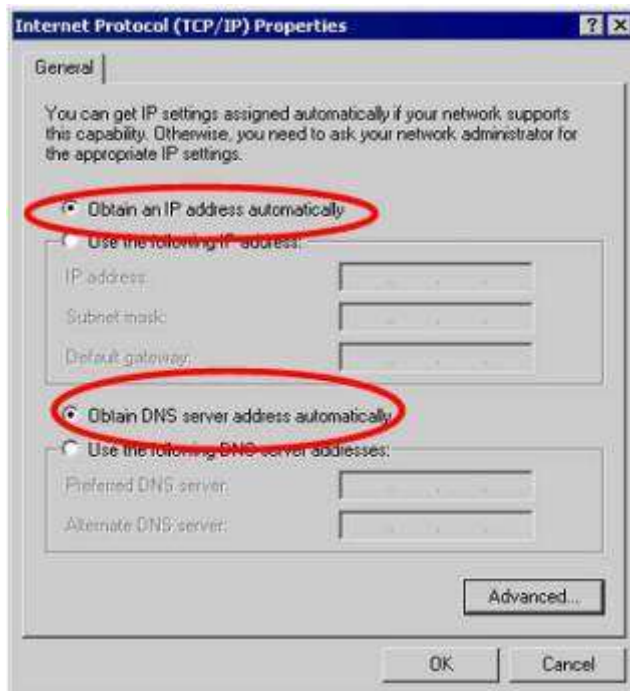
Internet Protocol (TCP/IP) Properties

?

X

General

You can get IP settings assigned automatically if your network supports this capability. Otherwise, you need to ask your network administrator for the appropriate IP settings.

Obtain an IP address automatically

Use the following IP address:

IP address:

Subnet mask:

Default gateway:

Obtain DNS server address automatically

Use the following DNS server addresses:

Preferred DNS server:

Alternate DNS server:

Advanced...

OK

Cancel